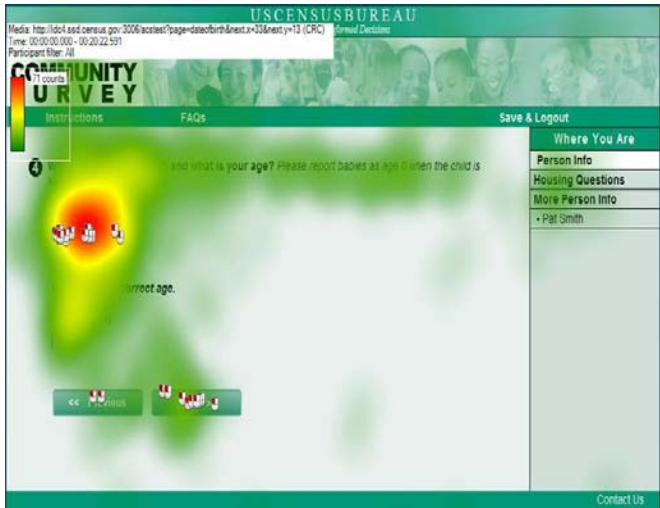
Media: http://ido4.ssd.census.gov:3006/acstest?page=dateofbirth&next.x=33&next.y=13 (CRC)
Time: 00:00:00.000 - 00:20:22.591
Participant filter: All

USCENSUSBUREAU
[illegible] Informed Decisions

71 counts

COMMUNITY
SURVEY

Instructions
FAQs
Save & Logout

Where You Are
Person Info
Housing Questions
More Person Info
• Pat Smith

4 W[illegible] and what is your age? Please report babies as age 0 when the child is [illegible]

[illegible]rrect age.

<< Previous

Contact Us